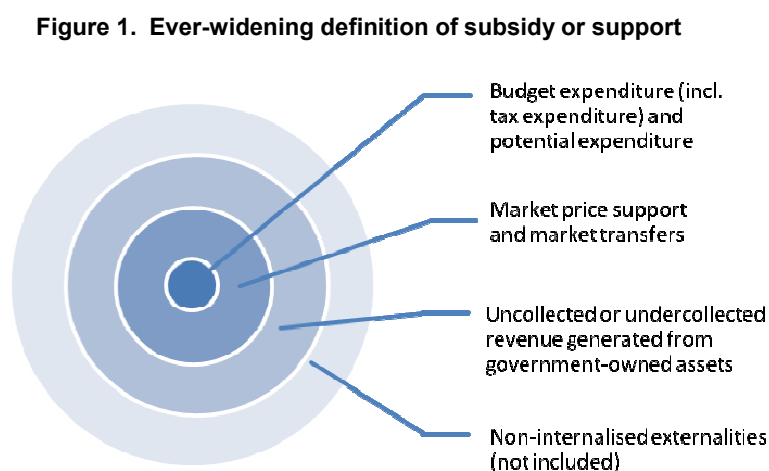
Figure 1. Ever-widening definition of subsidy or support

Budget expenditure (incl. tax expenditure) and potential expenditure

Market price support and market transfers

Uncollected or undercollected revenue generated from government-owned assets

Non-internalised externalities (not included)